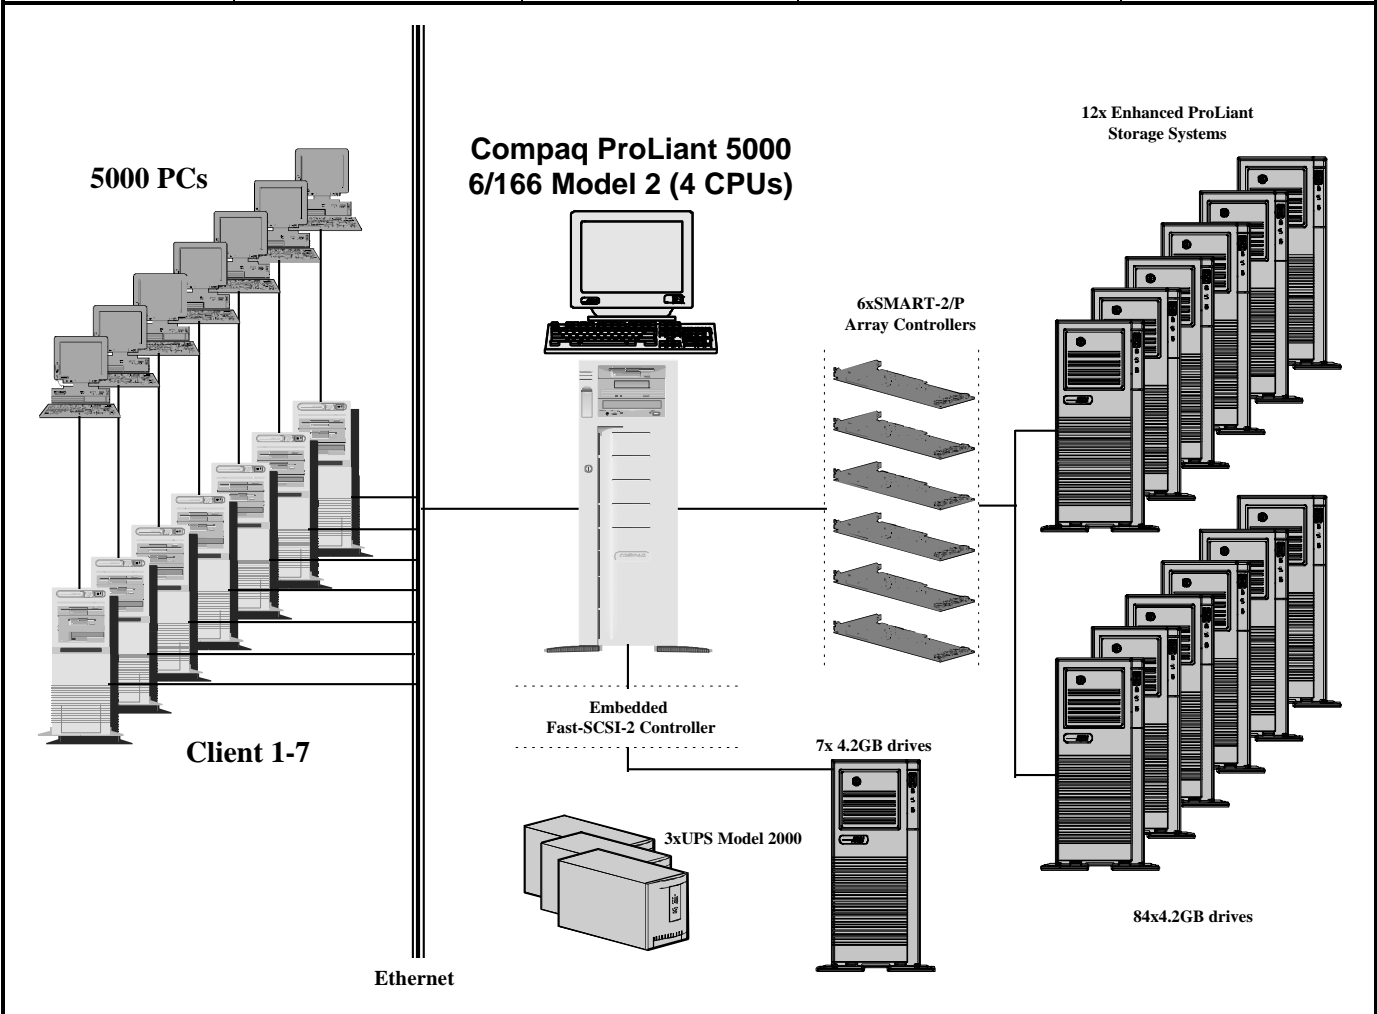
5000 PCs

Compaq ProLiant 5000
6/166 Model 2 (4 CPUs)

12x Enhanced ProLiant
Storage Systems

6xSMART-2/P
Array Controllers

Embedded
Fast-SCSI-2 Controller

7x 4.2GB drives

Client 1-7

3xUPS Model 2000

84x4.2GB drives

Ethernet